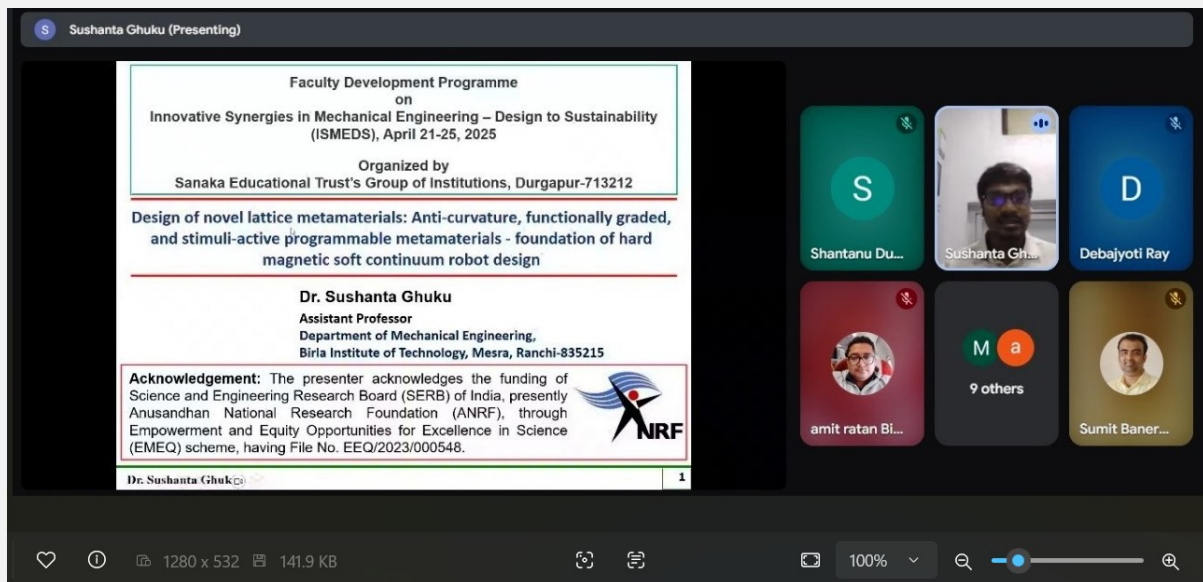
S Sushanta Ghuku (Presenting)

Faculty Development Programme
on
Innovative Synergies in Mechanical Engineering – Design to Sustainability (ISMEDS), April 21-25, 2025

Organized by
Sanaka Educational Trust's Group of Institutions, Durgapur-713212

Design of novel lattice metamaterials: Anti-curvature, functionally graded, and stimuli-active programmable metamaterials - foundation of hard magnetic soft continuum robot design

Dr. Sushanta Ghuku
Assistant Professor
Department of Mechanical Engineering,
Birla Institute of Technology, Mesra, Ranchi-835215

Acknowledgement: The presenter acknowledges the funding of Science and Engineering Research Board (SERB) of India, presently Anusandhan National Research Foundation (ANRF), through Empowerment and Equity Opportunities for Excellence in Science (EMEQ) scheme, having File No. EEQ/2023/000548.

NRF

Dr. Sushanta Ghuku

1

S
Shantanu Du...

Sushanta Gh...

D
Debajyoti Ray

amit ratan Bi...

M a
9 others

Sumit Baner...

1280 x 532 141.9 KB

100%